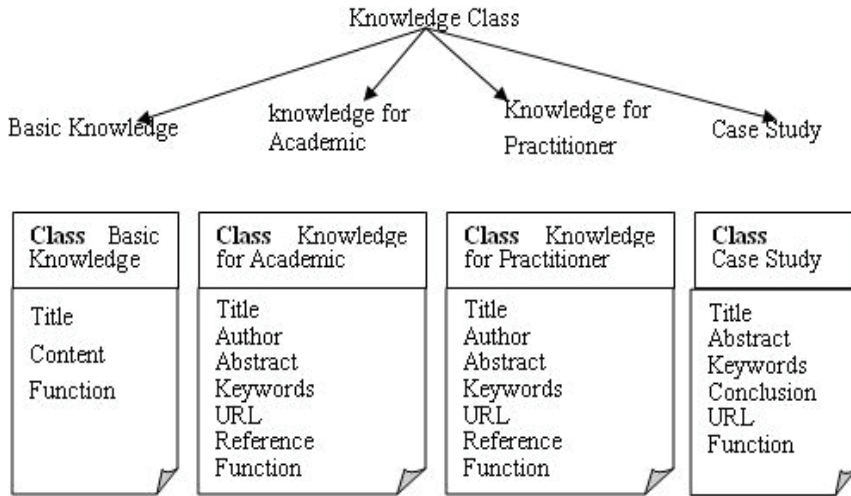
Knowledge Class

Basic Knowledge

knowledge for Academic

Knowledge for Practitioner

Case Study

**Class** Basic Knowledge

Title
Content
Function

**Class** Knowledge for Academic

Title
Author
Abstract
Keywords
URL
Reference
Function

**Class** Knowledge for Practitioner

Title
Author
Abstract
Keywords
URL
Reference
Function

**Class** Case Study

Title
Abstract
Keywords
Conclusion
URL
Function